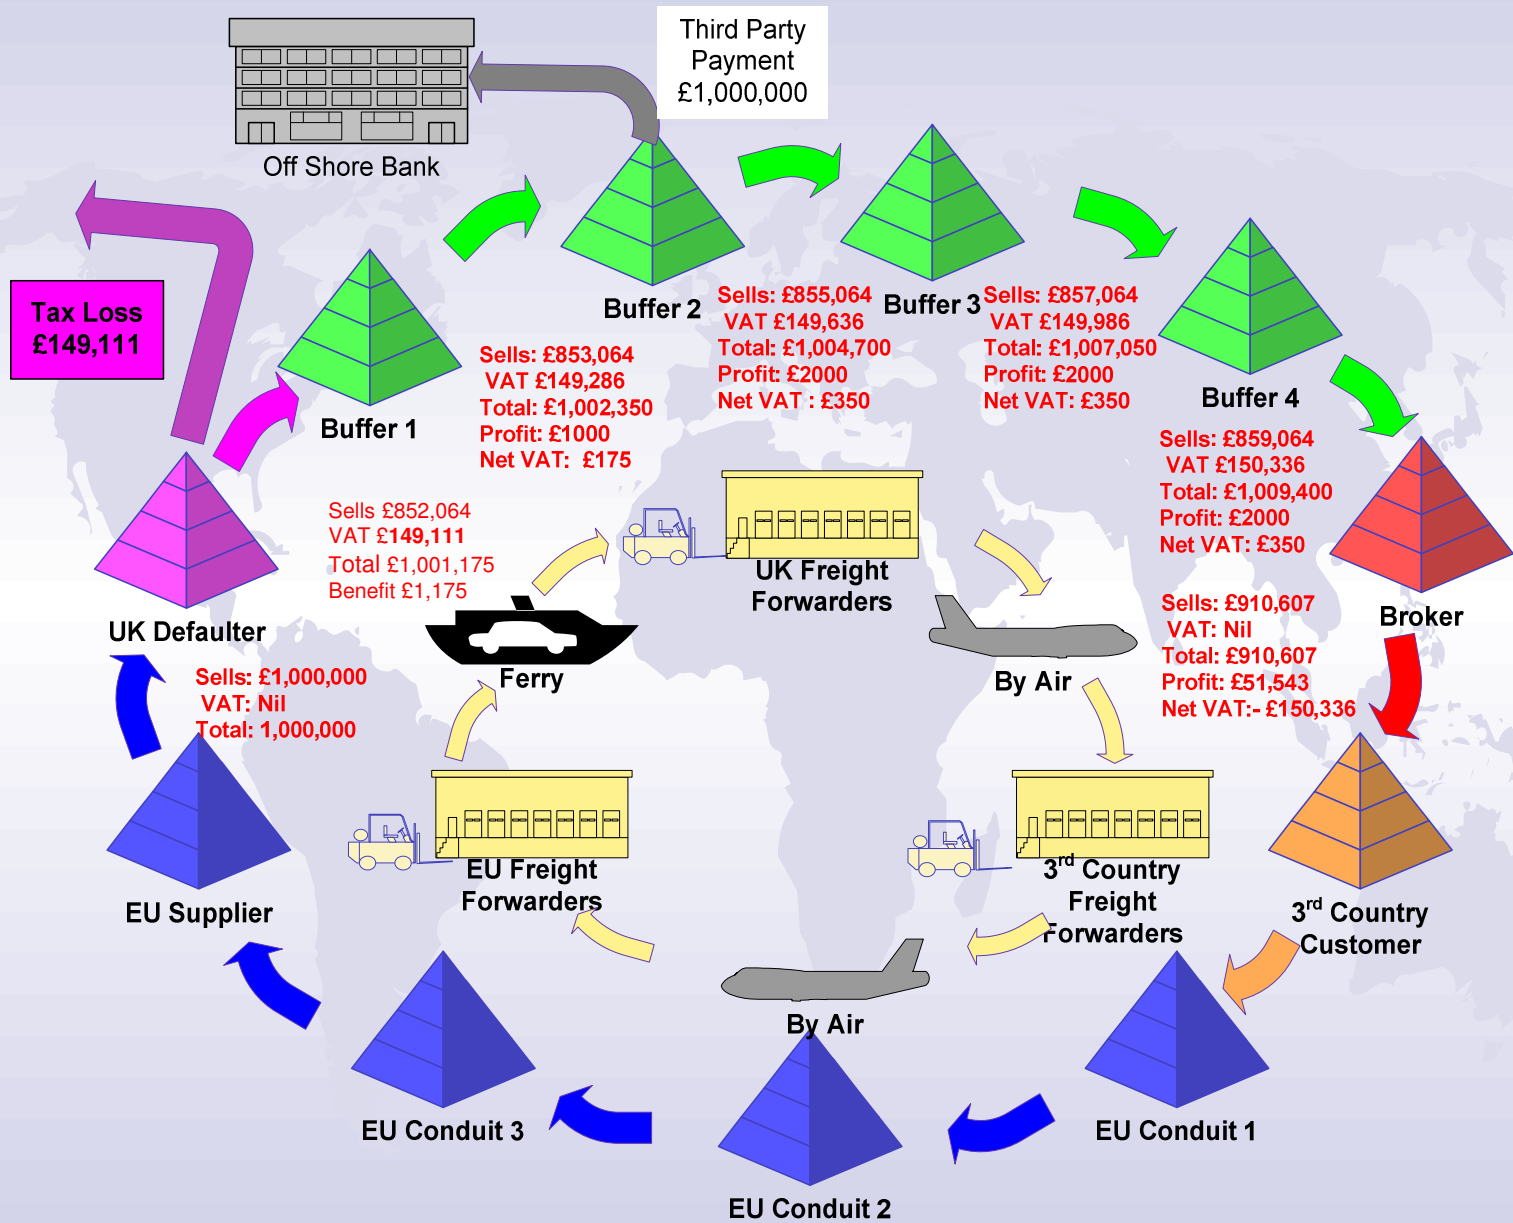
Third Party Payment £1,000,000

Off Shore Bank

Tax Loss £149,111

Buffer 1

Buffer 2

Buffer 3

Buffer 4

Sells: £853,064
VAT £149,286
Total: £1,002,350
Profit: £1000
Net VAT: £175

Sells: £855,064
VAT £149,636
Total: £1,004,700
Profit: £2000
Net VAT : £350

Sells: £857,064
VAT £149,986
Total: £1,007,050
Profit: £2000
Net VAT: £350

Sells: £859,064
VAT £150,336
Total: £1,009,400
Profit: £2000
Net VAT: £350

Broker

Sells: £910,607
VAT: Nil
Total: £910,607
Profit: £51,543
Net VAT:- £150,336

Sells £852,064
VAT £149,111
Total £1,001,175
Benefit £1,175

UK Defaulter

UK Freight Forwarders

Ferry

By Air

Sells: £1,000,000
VAT: Nil
Total: 1,000,000

EU Supplier

EU Freight Forwarders

3$^{rd}$ Country Freight Forwarders

3$^{rd}$ Country Customer

By Air

EU Conduit 3

EU Conduit 2

EU Conduit 1